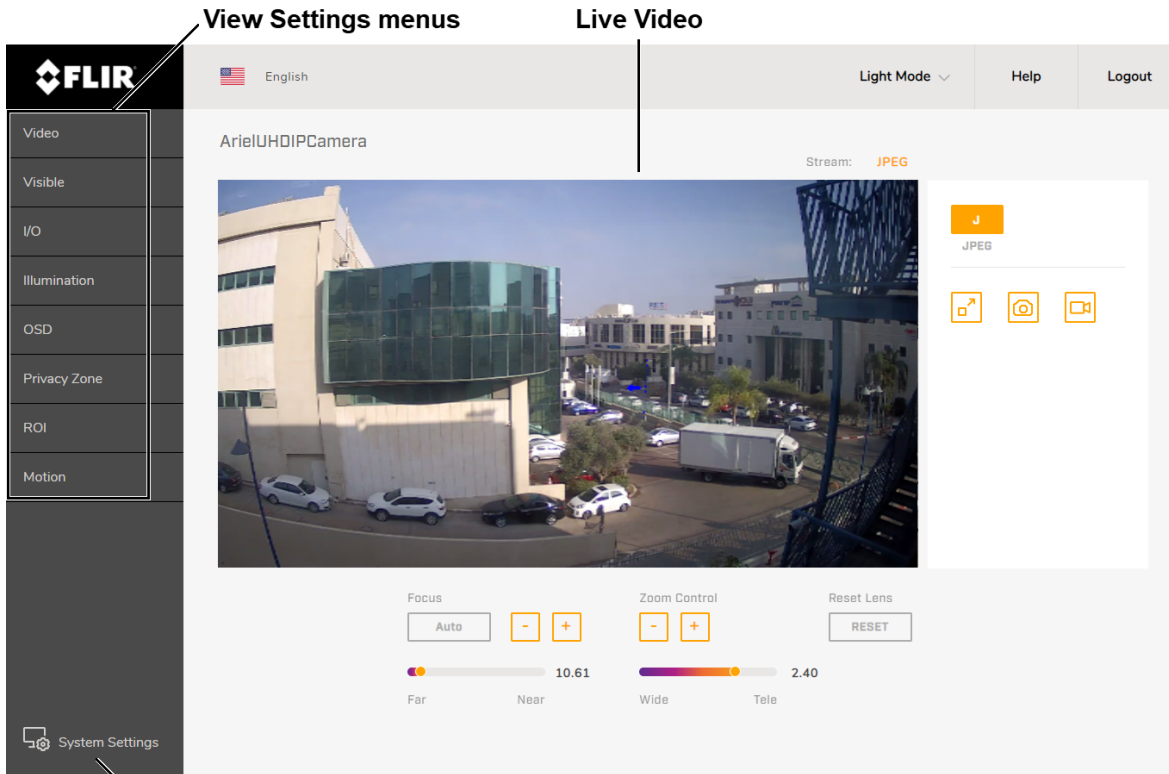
View Settings menus

Live Video

FLIR

English

Light Mode

Help

Logout

Video

Visible

I/O

Illumination

OSD

Privacy Zone

ROI

Motion

System Settings

ArielUHDIPCamera

Stream: JPEG

J

JPEG

Focus

Auto

-

+

10.61

Far

Near

Zoom Control

-

+

2.40

Wide

Tele

Reset Lens

RESET